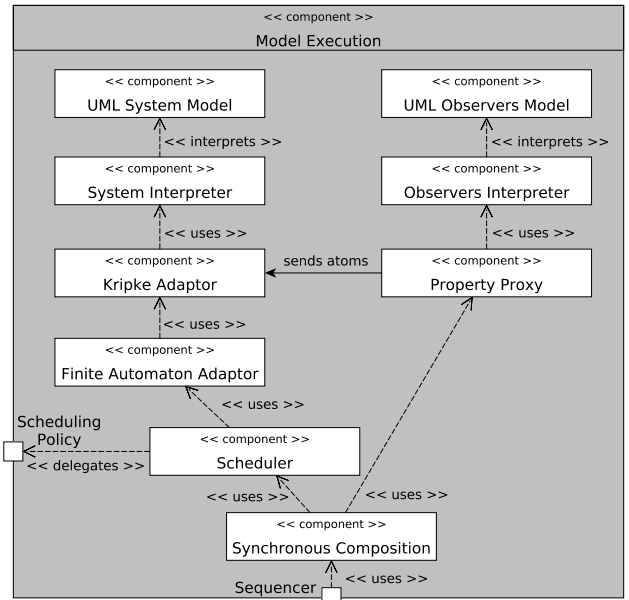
<< component >>
Model Execution

<< component >>
UML System Model

<< component >>
UML Observers Model

<< interprets >>

<< interprets >>

<< component >>
System Interpreter

<< component >>
Observers Interpreter

<< uses >>

<< uses >>

<< component >>
Kripke Adaptor

sends atoms

<< component >>
Property Proxy

<< uses >>

<< component >>
Finite Automaton Adaptor

<< uses >>

Scheduling Policy

<< delegates >>

<< component >>
Scheduler

<< uses >>

<< uses >>

<< component >>
Synchronous Composition

Sequencer

<< uses >>